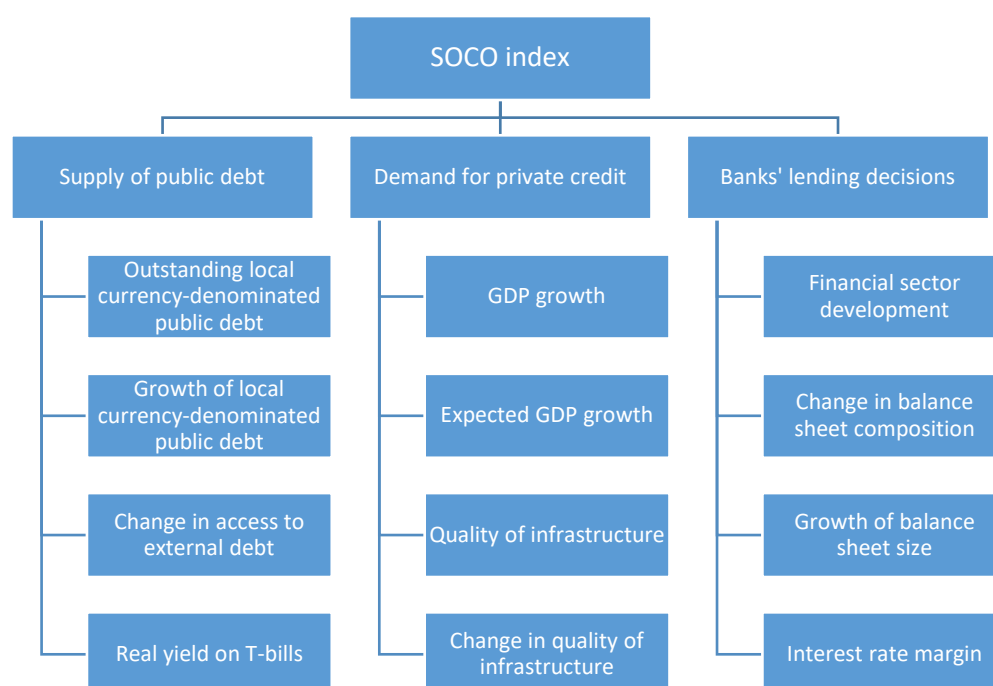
SOCO index

Supply of public debt

Outstanding local currency-denominated public debt

Growth of local currency-denominated public debt

Change in access to external debt

Real yield on T-bills

Demand for private credit

GDP growth

Expected GDP growth

Quality of infrastructure

Change in quality of infrastructure

Banks' lending decisions

Financial sector development

Change in balance sheet composition

Growth of balance sheet size

Interest rate margin